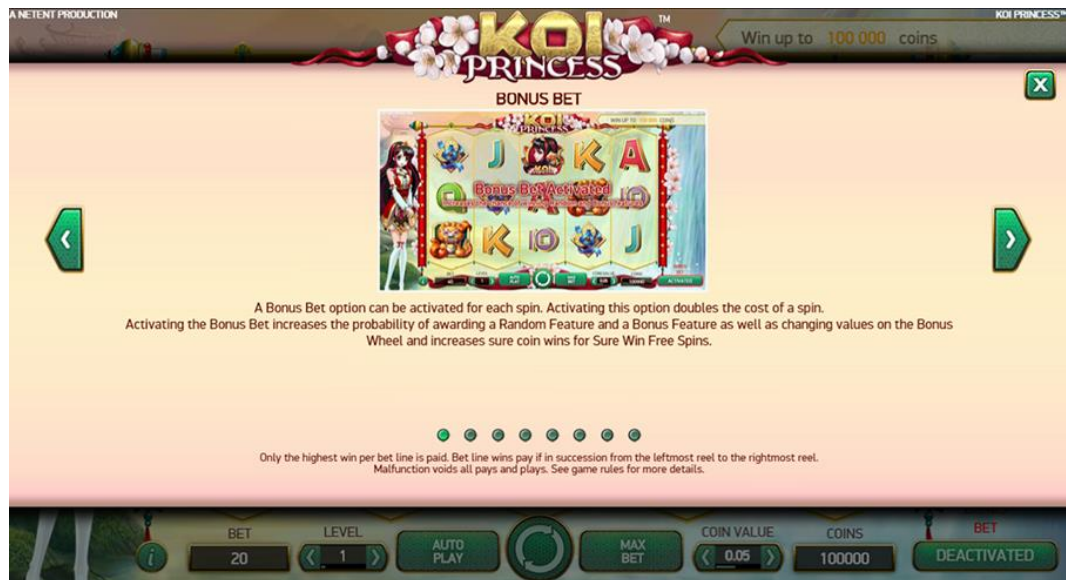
A NETENT PRODUCTION

KOI PRINCESS™

KOI PRINCESS

Win up to 100 000 coins

BONUS BET

Bonus Bet Activated

A Bonus Bet option can be activated for each spin. Activating this option doubles the cost of a spin.
Activating the Bonus Bet increases the probability of awarding a Random Feature and a Bonus Feature as well as changing values on the Bonus Wheel and increases sure coin wins for Sure Win Free Spins.

Only the highest win per bet line is paid. Bet line wins pay if in succession from the leftmost reel to the rightmost reel.
Malfunction voids all pays and plays. See game rules for more details.

BET
20
LEVEL
1
AUTO PLAY
MAX BET
COIN VALUE
0.05
COINS
100000
BET
DEACTIVATED